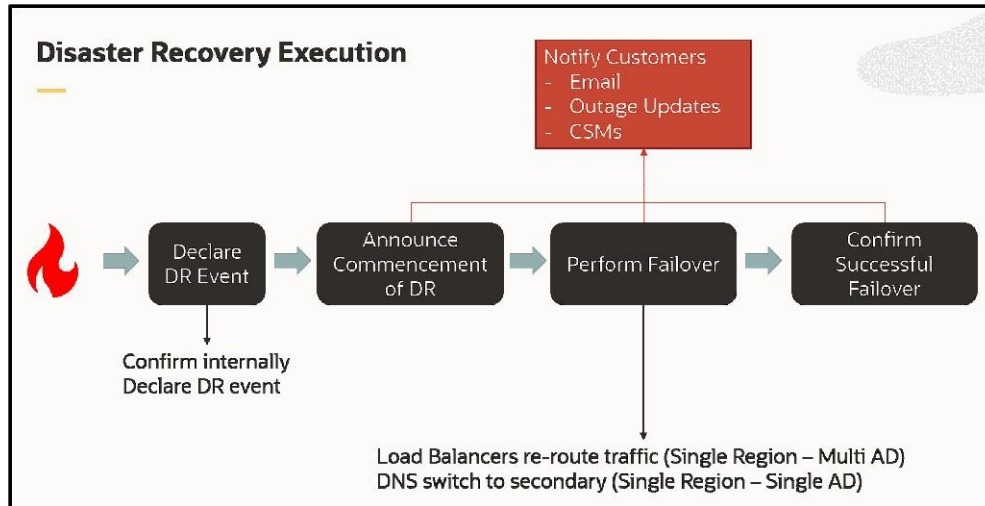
Disaster Recovery Execution

Notify Customers
- Email
- Outage Updates
- CSMs

Declare DR Event

Announce Commencement of DR

Perform Failover

Confirm Successful Failover

Confirm internally
Declare DR event

Load Balancers re-route traffic (Single Region – Multi AD)
DNS switch to secondary (Single Region – Single AD)